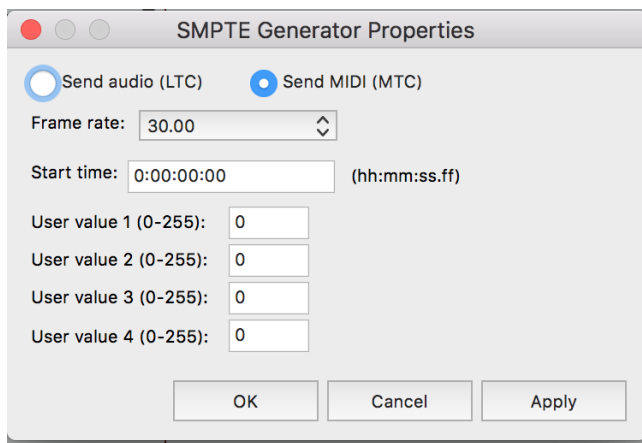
SMPTE Generator Properties

Send audio (LTC)

Send MIDI (MTC)

Frame rate: 30.00

Start time: 0:00:00:00 (hh:mm:ss.ff)

User value 1 (0-255): 0

User value 2 (0-255): 0

User value 3 (0-255): 0

User value 4 (0-255): 0

OK

Cancel

Apply